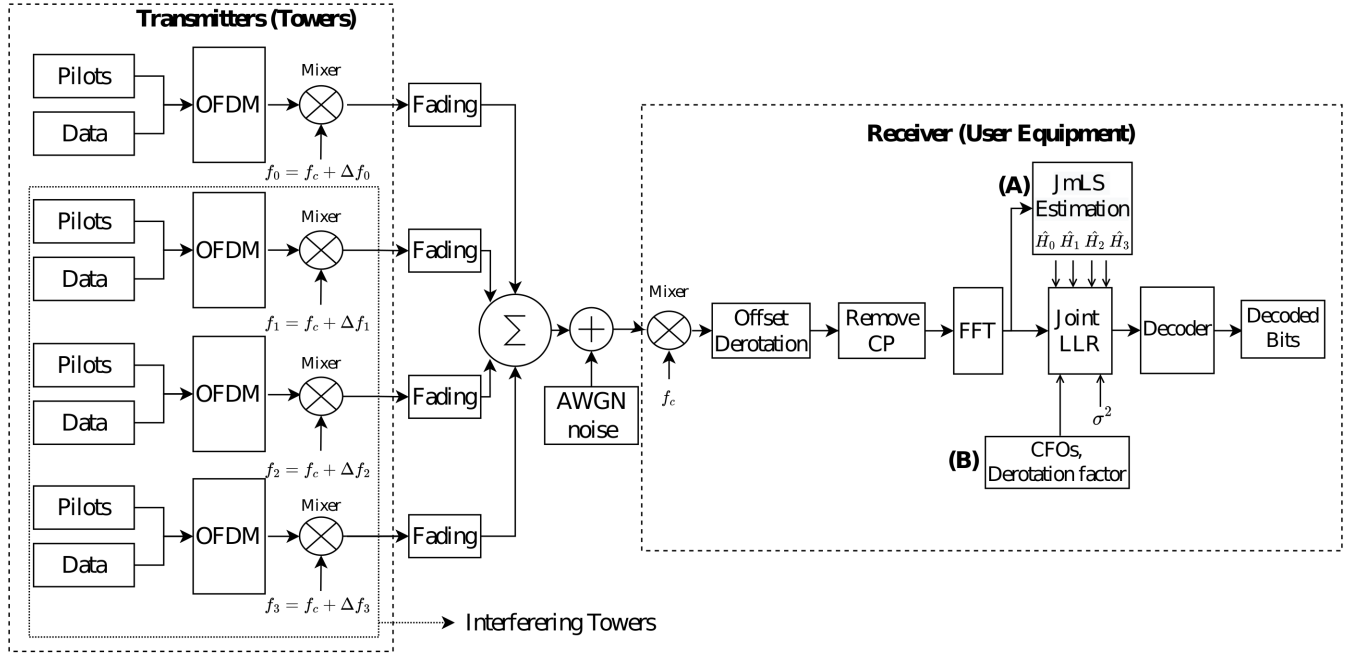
Transmitters (Towers)

Pilots

Data

OFDM

Mixer

$f_0 = f_c + \Delta f_0$

Fading

Pilots

Data

OFDM

Mixer

$f_1 = f_c + \Delta f_1$

Fading

Pilots

Data

OFDM

Mixer

$f_2 = f_c + \Delta f_2$

Fading

Pilots

Data

OFDM

Mixer

$f_3 = f_c + \Delta f_3$

Fading

Interferering Towers

$\sum$

AWGN noise

Mixer

$f_c$

Receiver (User Equipment)

Offset Derotation

Remove CP

FFT

(A)

JmLS Estimation

$\hat{H}_0$ $\hat{H}_1$ $\hat{H}_2$ $\hat{H}_3$

Joint LLR

$\sigma^2$

Decoder

Decoded Bits

(B)

CFOs, Derotation factor